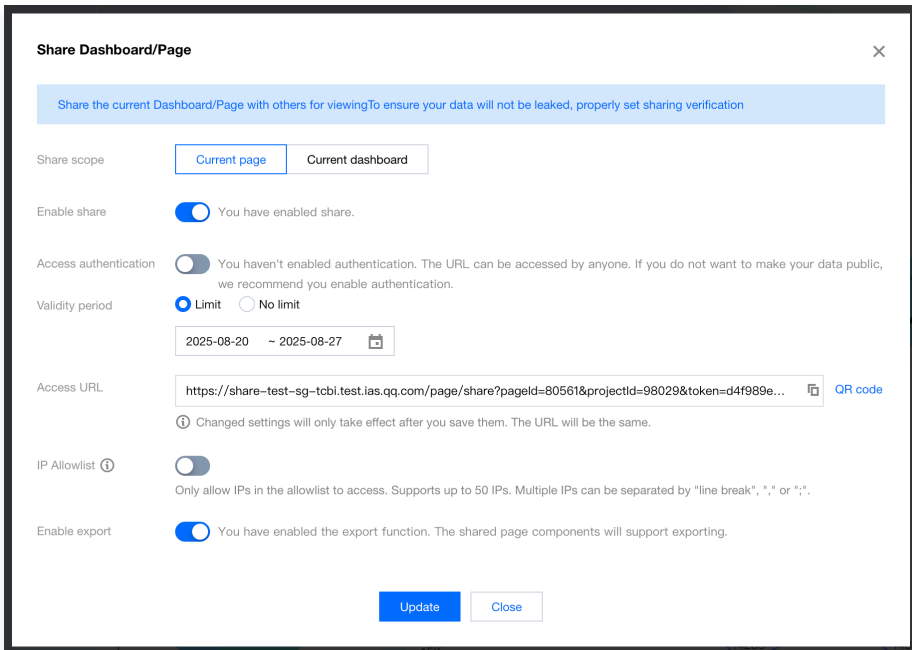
Share Dashboard/Page

Share the current Dashboard/Page with others for viewingTo ensure your data will not be leaked, properly set sharing verification

Share scope
Current page
Current dashboard

Enable share
You have enabled share.

Access authentication
You haven't enabled authentication. The URL can be accessed by anyone. If you do not want to make your data public, we recommend you enable authentication.

Validity period
Limit
No limit

2025-08-20 ~ 2025-08-27

Access URL
https://share-test-sg-tcbi.test.ias.qq.com/page/share?pageId=80561&projectId=98029&token=d4f989e...
QR code

Changed settings will only take effect after you save them. The URL will be the same.

IP Allowlist
Only allow IPs in the allowlist to access. Supports up to 50 IPs. Multiple IPs can be separated by "line break", "," or ";".

Enable export
You have enabled the export function. The shared page components will support exporting.

Update
Close